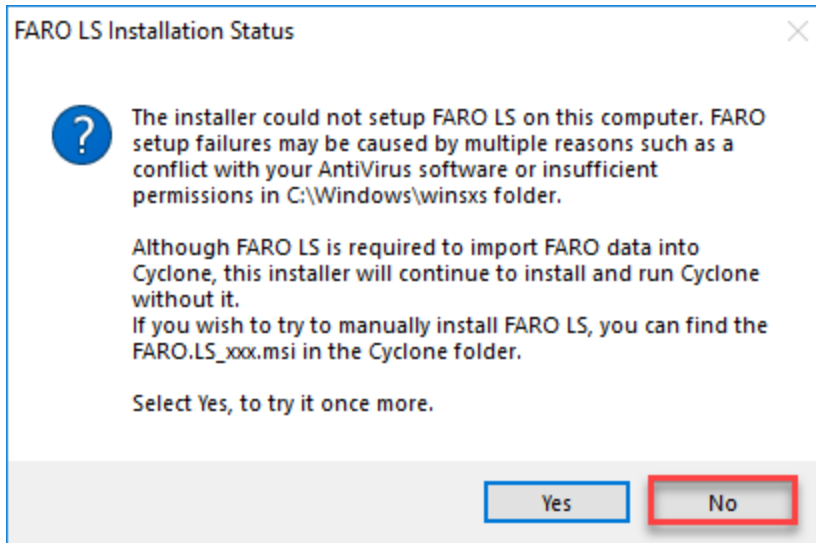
FARO LS Installation Status

The installer could not setup FARO LS on this computer. FARO setup failures may be caused by multiple reasons such as a conflict with your AntiVirus software or insufficient permissions in C:\Windows\winsxs folder.

Although FARO LS is required to import FARO data into Cyclone, this installer will continue to install and run Cyclone without it.
If you wish to try to manually install FARO LS, you can find the FARO.LS_xxx.msi in the Cyclone folder.

Select Yes, to try it once more.

Yes

No